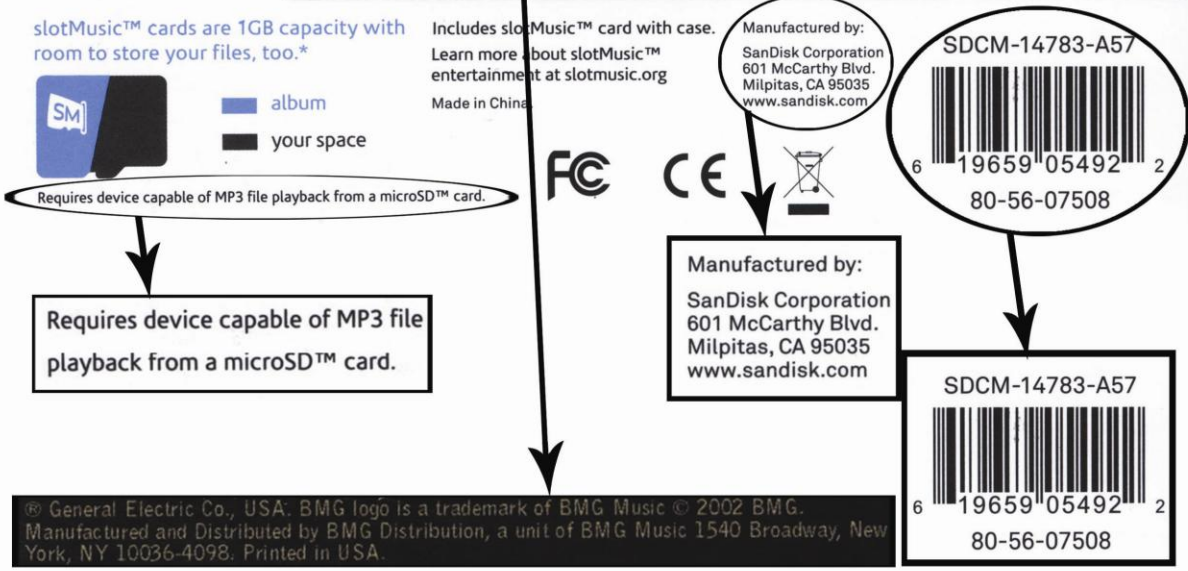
slotMusic™ cards are 1GB capacity with room to store your files, too.*

SM

album

your space

Requires device capable of MP3 file playback from a microSD™ card.

Requires device capable of MP3 file playback from a microSD™ card.

Includes slotMusic™ card with case.

Learn more about slotMusic™ entertainment at slotmusic.org

Made in China.

FC

CE

Manufactured by:
SanDisk Corporation
601 McCarthy Blvd.
Milpitas, CA 95035
www.sandisk.com

Manufactured by:
SanDisk Corporation
601 McCarthy Blvd.
Milpitas, CA 95035
www.sandisk.com

SDCM-14783-A57
6 19659 05492 2
80-56-07508

SDCM-14783-A57
6 19659 05492 2
80-56-07508

® General Electric Co., USA. BMG logo is a trademark of BMG Music © 2002 BMG. Manufactured and Distributed by BMG Distribution, a unit of BMG Music 1540 Broadway, New York, NY 10036-4098. Printed in USA.